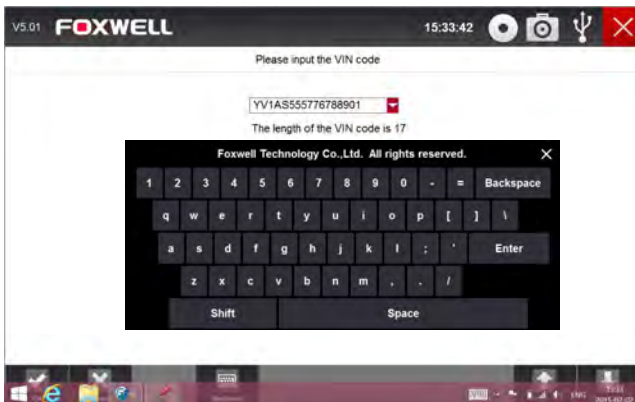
V5.01 FOXWELL 15:33:42

Please input the VIN code

YV1AS555776788901

The length of the VIN code is 17

Foxwell Technology Co.,Ltd. All rights reserved.

1 2 3 4 5 6 7 8 9 0 - = Backspace

q w e r t y u i o p [ ] \

a s d f g h j k l ; ' Enter

z x c v b n m , . /

Shift Space